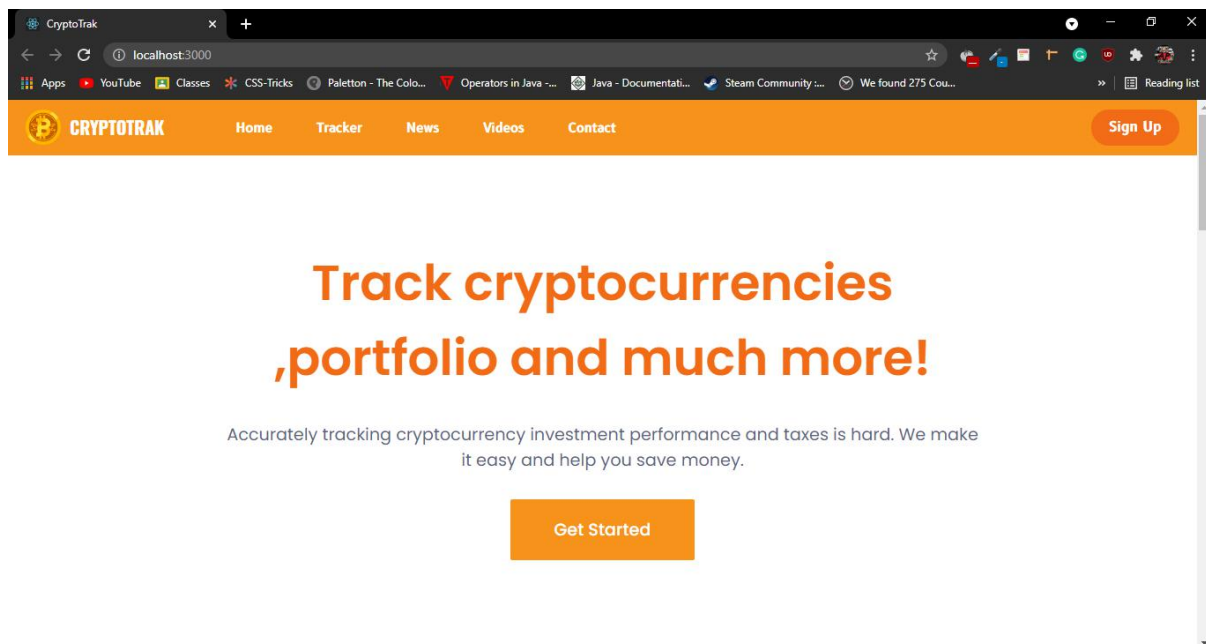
CryptoTrak ×

localhost:3000

Apps YouTube Classes CSS-Tricks Paletton - The Colo... Operators in Java -... Java - Documentati... Steam Community :... We found 275 Cou... » Reading list

CRYPTOTRAK Home Tracker News Videos Contact Sign Up

Track cryptocurrencies ,portfolio and much more!

Accurately tracking cryptocurrency investment performance and taxes is hard. We make it easy and help you save money.

Get Started